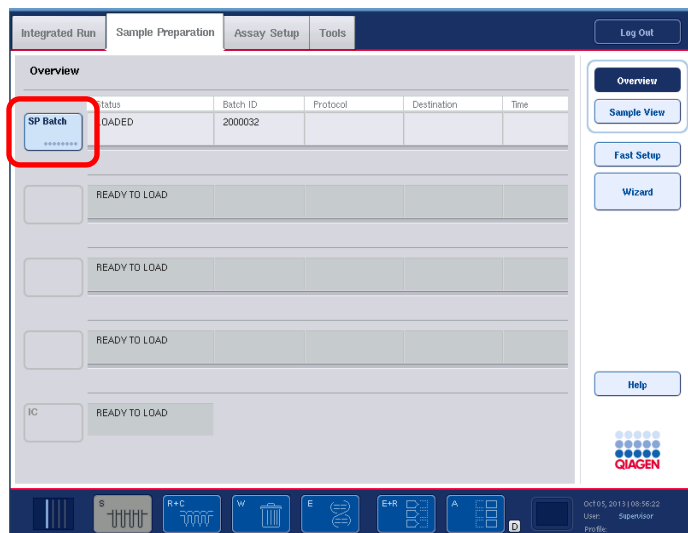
Integrated Run
Sample Preparation
Assay Setup
Tools
Log Out

Overview

| | Status | Batch ID | Protocol | Destination | Time |
|---|---|---|---|---|---|
| SP Batch | LOADED | 2000032 | | | |
| | READY TO LOAD | | | | |
| | READY TO LOAD | | | | |
| | READY TO LOAD | | | | |
| IC | READY TO LOAD | | | | |

Overview
Sample View
Fast Setup
Wizard
Help
QIAGEN

S
R+C
W
E
E+R
A
D

Oct 05, 2013 | 08:56:22
User: Supervisor
Profile: